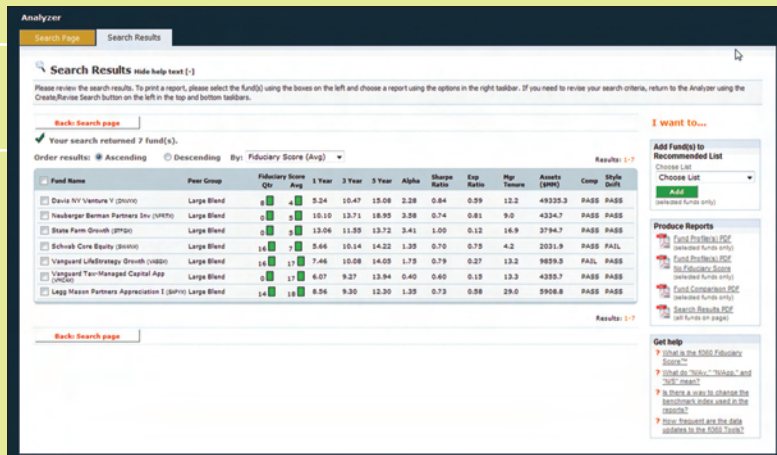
Analyzer

Search Page | Search Results

Search Results Hide help text [-]

Please review the search results. To print a report, please select the fund(s) using the boxes on the left and choose a report using the options in the right taskbar. If you need to revise your search criteria, return to the Analyzer using the Create/Revise Search button on the left in the top and bottom taskbars.

Back: Search page

Your search returned 7 fund(s).

Order results: Ascending Descending By: Fiduciary Score (Avg)

Results: 1-7

| Fund Name | Peer Group | Fiduciary Score Qtr | Avg | 1 Year | 3 Year | 5 Year | Alpha | Sharpe Ratio | Exp Ratio | Mgr Tenure | Assets ($MM) | Comp | Style Drift |
|---|---|---|---|---|---|---|---|---|---|---|---|---|---|
| Davis NY Venture Y (DNVYX) | Large Blend | 8 | 4 | 5.24 | 10.47 | 15.08 | 2.28 | 0.84 | 0.59 | 12.2 | 49335.3 | PASS | PASS |
| Neuberger Berman Partners Inv (NPRTX) | Large Blend | 0 | 5 | 10.10 | 13.71 | 18.93 | 3.58 | 0.74 | 0.81 | 9.0 | 4334.7 | PASS | PASS |
| State Farm Growth (STFGX) | Large Blend | 0 | 5 | 13.06 | 11.55 | 13.72 | 3.41 | 1.00 | 0.12 | 16.9 | 3794.7 | PASS | PASS |
| Schwab Core Equity (SWANX) | Large Blend | 16 | 7 | 5.66 | 10.14 | 14.22 | 1.35 | 0.70 | 0.75 | 4.2 | 2031.9 | PASS | FAIL |
| Vanguard LifeStrategy Growth (VASGX) | Large Blend | 16 | 17 | 7.46 | 10.08 | 14.05 | 1.75 | 0.79 | 0.27 | 13.2 | 9859.5 | FAIL | PASS |
| Vanguard Tax-Managed Capital App (VMCAX) | Large Blend | 0 | 17 | 6.07 | 9.27 | 13.94 | 0.40 | 0.60 | 0.15 | 13.3 | 4355.7 | PASS | PASS |
| Legg Mason Partners Appreciation I (SAPYX) | Large Blend | 14 | 18 | 8.56 | 9.30 | 12.30 | 1.35 | 0.73 | 0.58 | 29.0 | 5908.8 | PASS | PASS |

Results: 1-7

Back: Search page

I want to...

Add Fund(s) to Recommended List
Choose List
Choose List
Add
(selected funds only)

Produce Reports
Fund Profile(s) PDF (selected funds only)
Fund Profile(s) PDF No Fiduciary Score (selected funds only)
Fund Comparison PDF (selected funds only)
Search Results PDF (all funds on page)

Get help
What is the fi360 Fiduciary Score™
What do "%Ay", "%App," and "%S" mean?
Is there a way to change the benchmark index used in the reports?
How frequent are the data updates to the fi360 Tools?